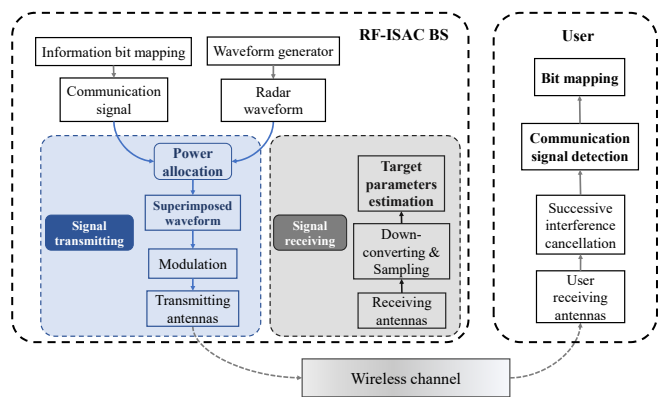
RF-ISAC BS

Information bit mapping

Waveform generator

Communication signal

Radar waveform

Power allocation

Superimposed waveform

Signal transmitting

Modulation

Transmitting antennas

Signal receiving

Target parameters estimation

Down-converting & Sampling

Receiving antennas

User

Bit mapping

Communication signal detection

Successive interference cancellation

User receiving antennas

Wireless channel